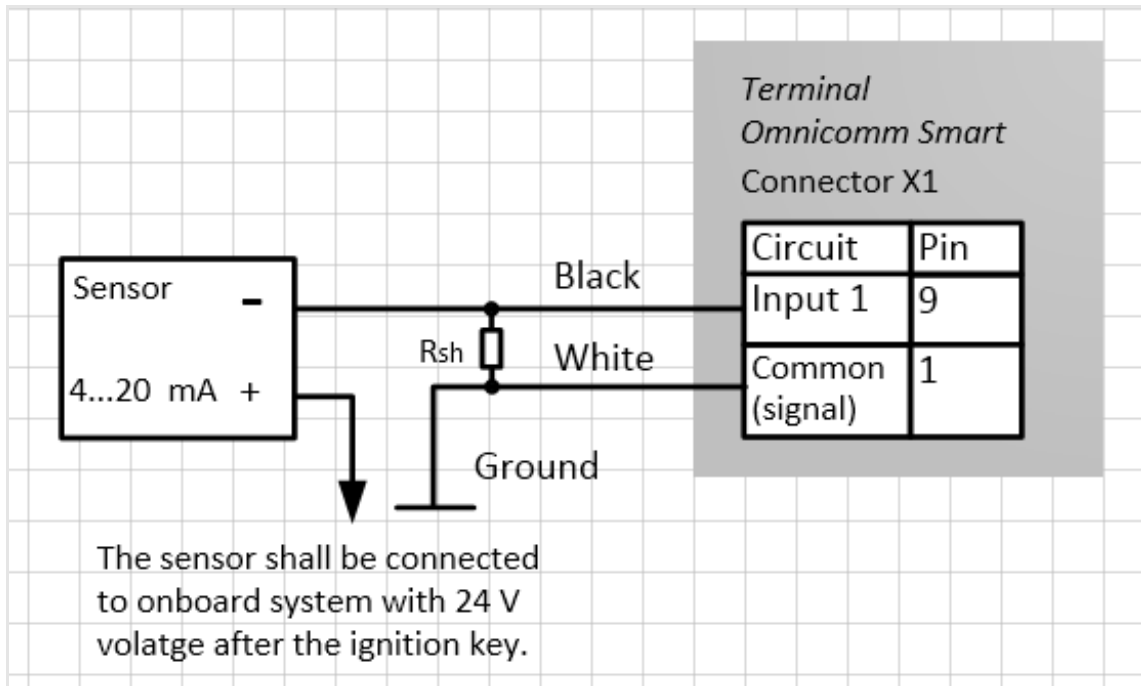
Terminal
Omnicomm Smart
Connector X1

| Circuit | Pin |
|---|---|
| Input 1 | 9 |
| Common (signal) | 1 |

Sensor -
4...20 mA +

Black
Rsh
White
Ground

The sensor shall be connected to onboard system with 24 V volatge after the ignition key.